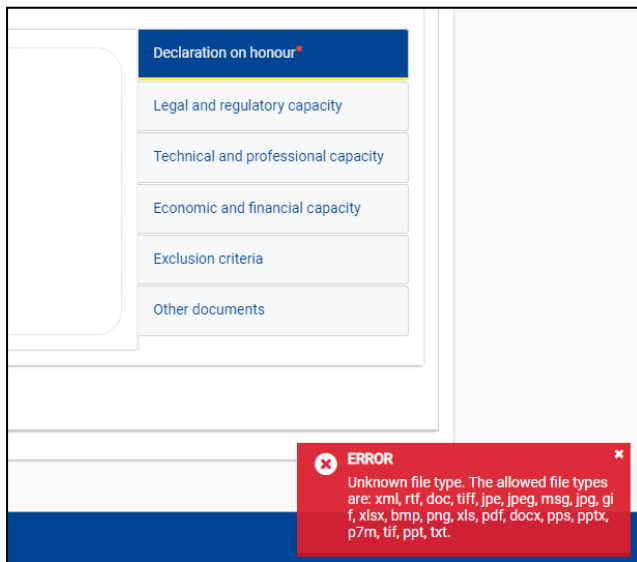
Declaration on honour*

Legal and regulatory capacity

Technical and professional capacity

Economic and financial capacity

Exclusion criteria

Other documents

ERROR
Unknown file type. The allowed file types are: xml, rtf, doc, tiff, jpe, jpeg, msg, jpg, gif, xlsx, bmp, png, xls, pdf, docx, pps, pptx, p7m, tif, ppt, txt.